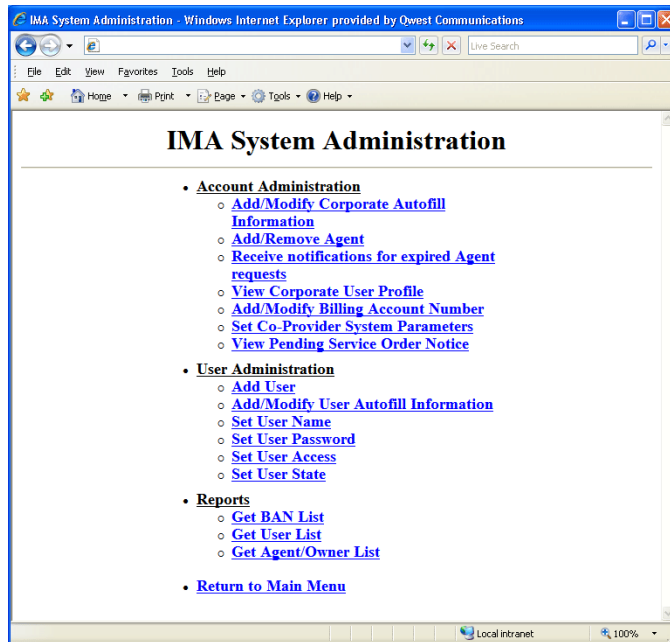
IMA System Administration - Windows Internet Explorer provided by Qwest Communications

Live Search

File Edit View Favorites Tools Help

Home Print Page Tools Help

IMA System Administration

- Account Administration
  - Add/Modify Corporate Autofill Information
  - Add/Remove Agent
  - Receive notifications for expired Agent requests
  - View Corporate User Profile
  - Add/Modify Billing Account Number
  - Set Co-Provider System Parameters
  - View Pending Service Order Notice
- User Administration
  - Add User
  - Add/Modify User Autofill Information
  - Set User Name
  - Set User Password
  - Set User Access
  - Set User State
- Reports
  - Get BAN List
  - Get User List
  - Get Agent/Owner List
- Return to Main Menu

Local intranet 100%